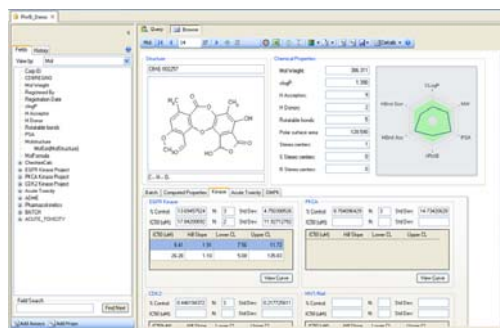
ProfileDemo

Fields | History

View by: Mol

Corp ID
CSNPEGNG
Mol Weight
Registered By
Registration Date
clogP
H Acceptors
H Donors
Rotatable bonds
PSA
Molstructure
MolDrawMolStructure
MolFormula
ChemistryCalc
EGFR Kinase Project
PKCA Kinase Project
CDK2 Kinase Project
Acute Toxicity
ADME
Pharmacokinetics
BATCH
ACUTE_TOXICITY

Field Search

Find Next

Query | Browse

Structure

CBHS 002257

Chemical Properties

| Mol Weight | 286.311 |
|---|---|
| clogP | 1.580 |
| H Acceptors | 5 |
| H Donors | 2 |
| Rotatable bonds | 0 |
| Polar surface area | 120.590 |
| Stereo centers | 1 |
| E Stereo centers | 0 |
| R Stereo centers | 0 |

ClogP
MW
PSA
tPSA
HBond Acc
HBond Don

Batch | Computed Properties | Kinase | Acute Toxicity | DMPK

EGFR Kinase

% Control | 1.0 | N | | Std Dev | 4.7

IC50 (uM) | 11.8 | N | | Std Dev | 11.6

| IC50 (uM) | Hill Slope | Lower CL | Upper CL |
|---|---|---|---|
| 8.41 | 1.51 | 7.56 | 11.72 |
| 26.20 | 1.10 | 5.00 | 125.63 |

View Curve

PKCA

% Control | 0.7 | N | | Std Dev | 14.7

IC50 (uM) | | N | | Std Dev |

| IC50 (uM) | Hill Slope | Lower CL | Upper CL |
|---|---|---|---|

View Curve

CDK2

% Control | 0.4 | N | | Std Dev | 0.3

IC50 (uM) | | N | | Std Dev |

| IC50 (uM) | Hill Slope | Lower CL | Upper CL |
|---|---|---|---|

HIV1 Rnt

% Control | | N | | Std Dev |

IC50 (uM) | | N | | Std Dev |

| IC50 (uM) | Hill Slope | Lower CL | Upper CL |
|---|---|---|---|